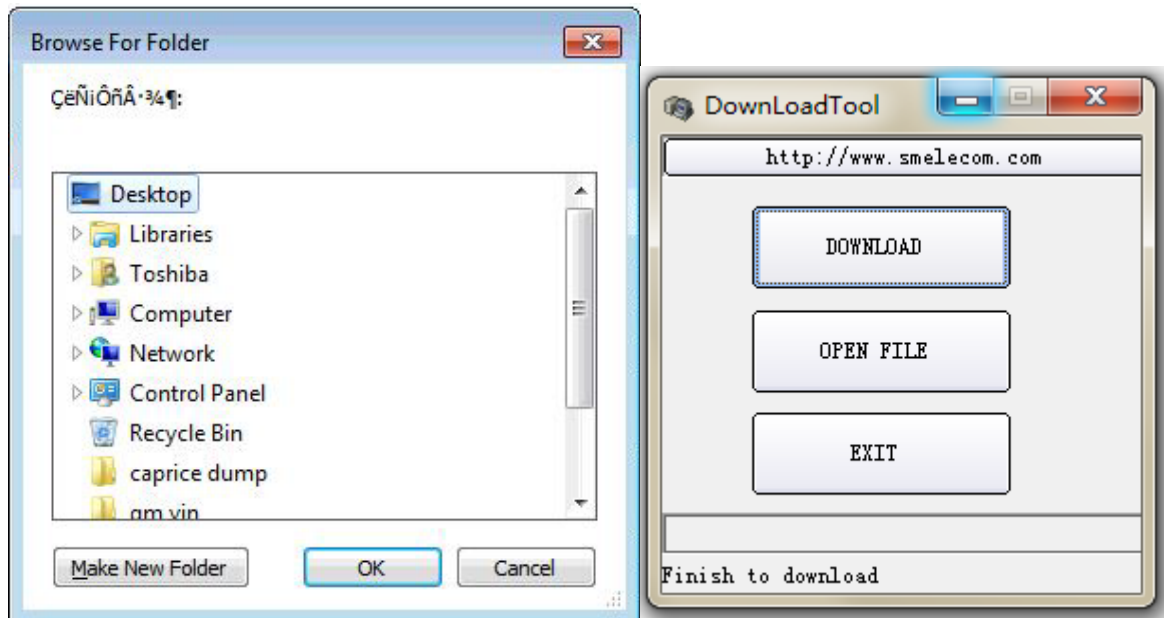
Browse For Folder

ÇëÑ¡ÔñÂ·¾¶:

Desktop
Libraries
Toshiba
Computer
Network
Control Panel
Recycle Bin
caprice dump
gm vin

Make New Folder
OK
Cancel

DownLoadTool

http://www.smelecom.com

DOWNLOAD

OPEN FILE

EXIT

Finish to download